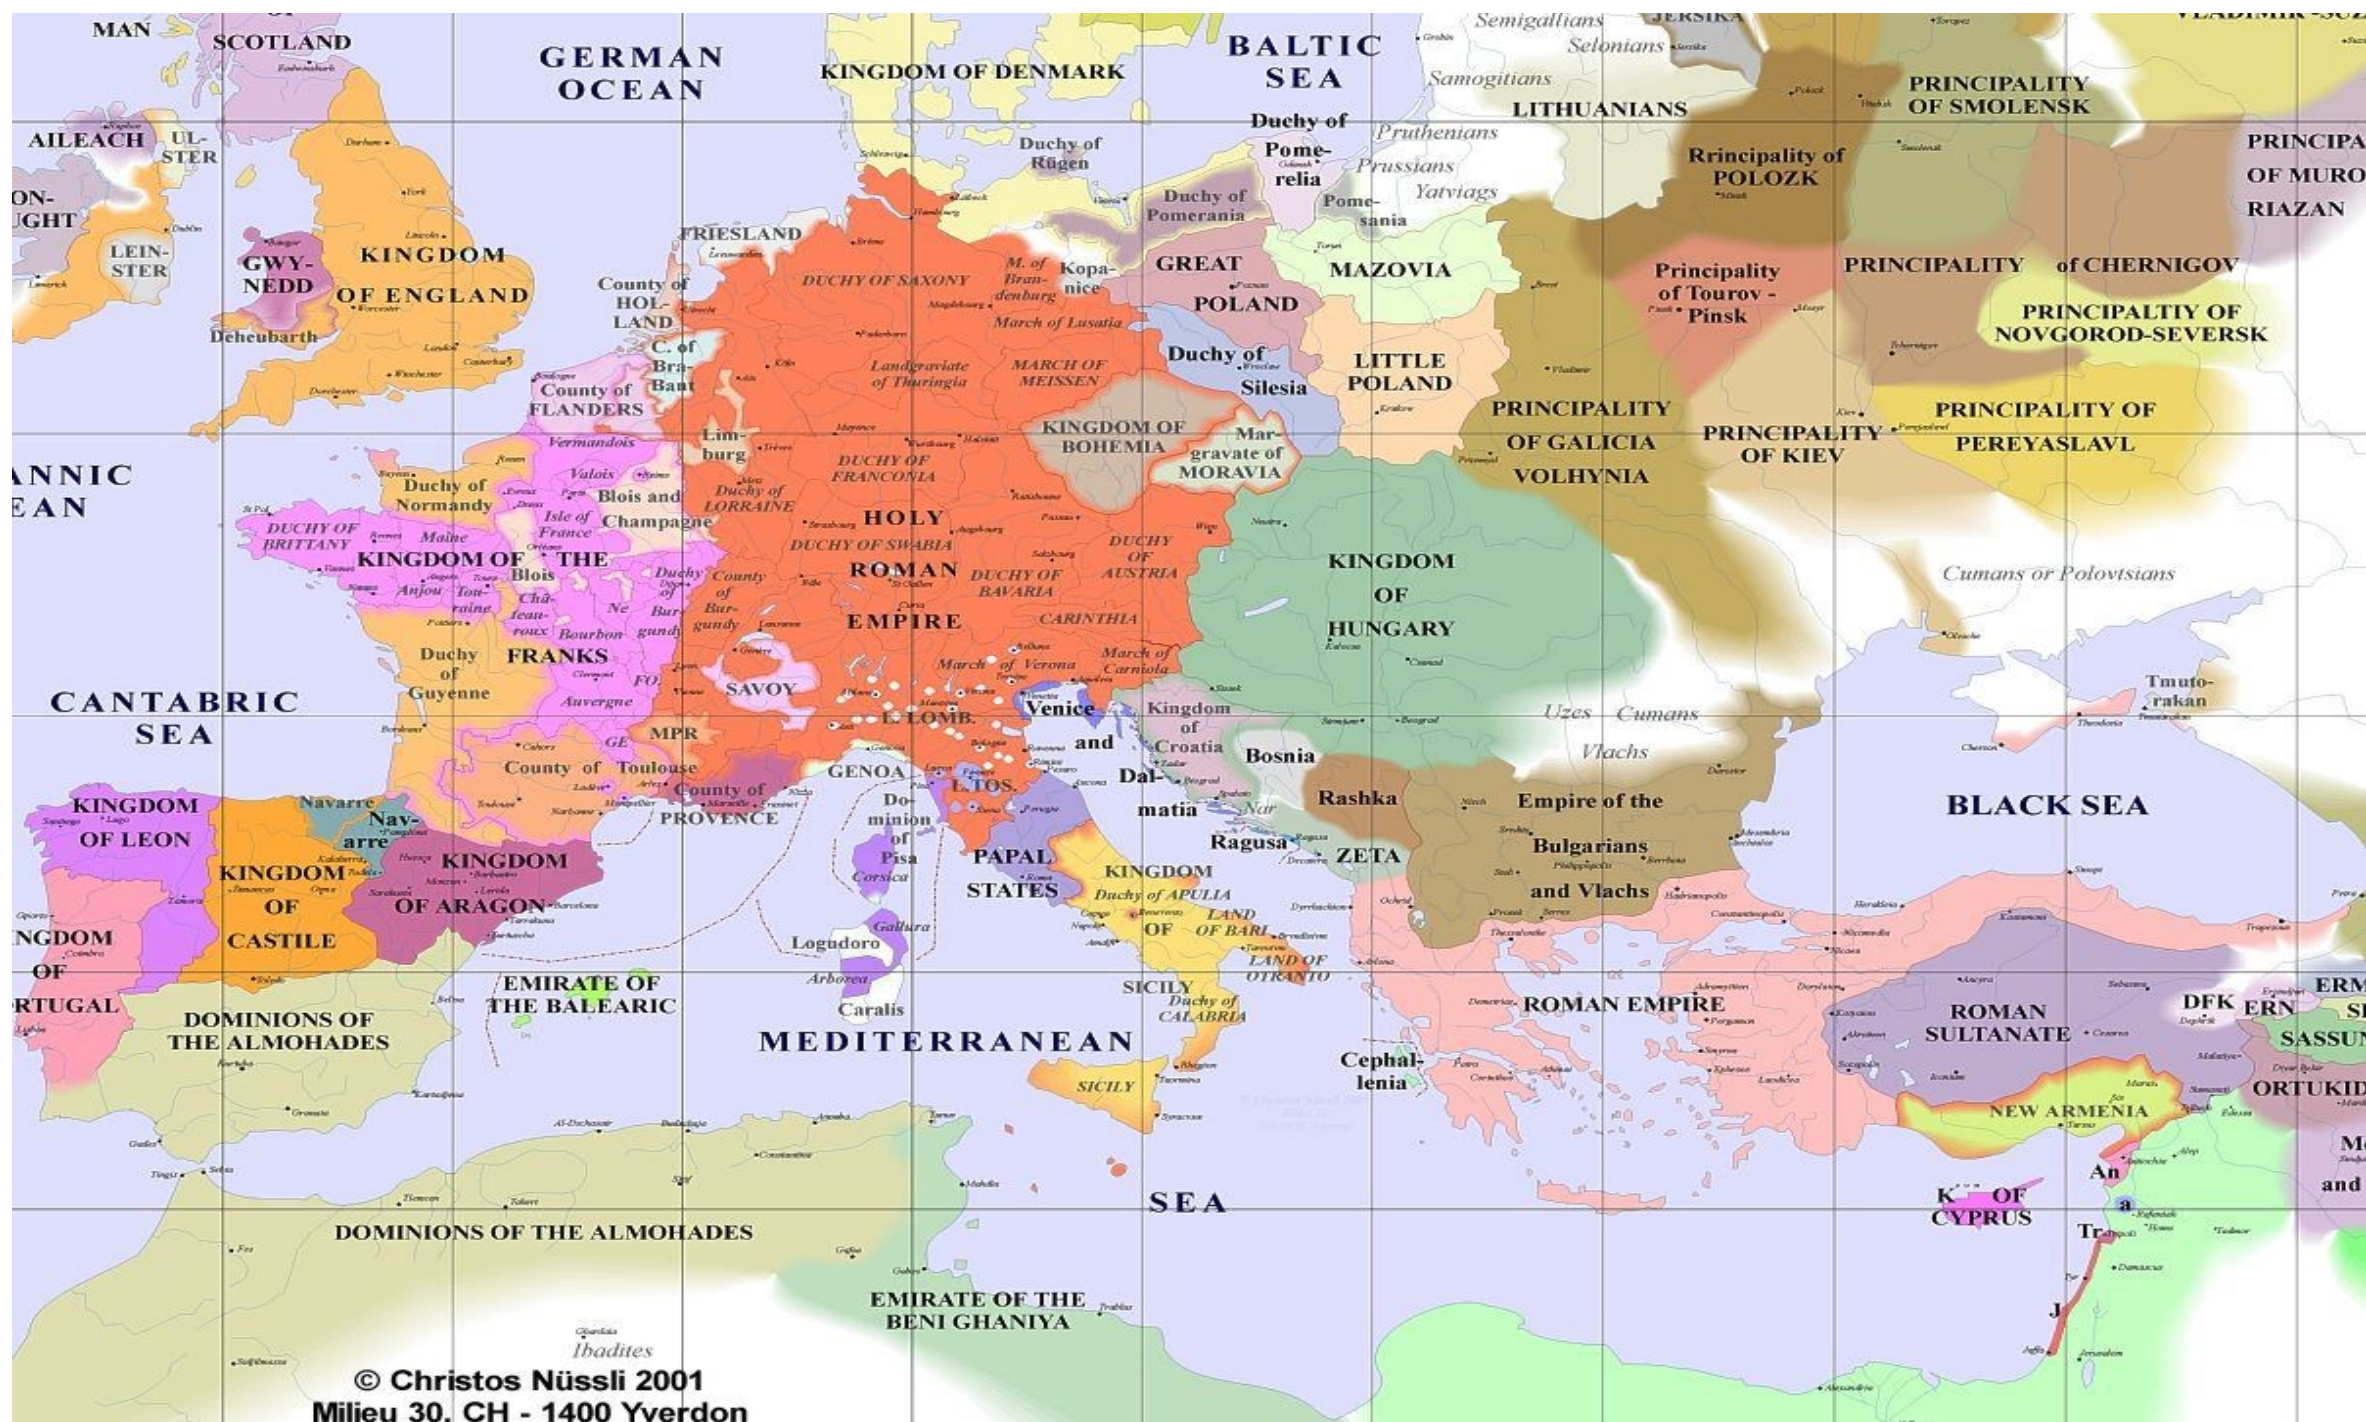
MAN
SCOTLAND
GERMAN OCEAN
KINGDOM OF DENMARK
BALTIC SEA
Semigallians
JERSIKA
Selonians
Samogitians
LITHUANIANS
PRINCIPALITY OF SMOLENSK
AILEACH
UL-STER
Duchy of Rügen
Duchy of Pomerelia
Pruthenians
Prussians
Yatviags
Rrincipality of POLOZK
PRINCIPA OF MURO RIAZAN
ON-UGHT
LEIN-STER
GWY-NEDD
KINGDOM OF ENGLAND
Deheubarth
FRIESLAND
Duchy of Pomerania
Pome-sania
County of HOL-LAND
DUCHY OF SAXONY
M. of Bran-denburg
Kopa-nice
GREAT POLAND
MAZOVIA
Principality of Tourov - Pinsk
PRINCIPALITY of CHERNIGOV
PRINCIPALTIY OF NOVGOROD-SEVERSK
March of Lusatia
C. of Bra-Bant
County of FLANDERS
Landgraviate of Thuringia
MARCH OF MEISSEN
Duchy of Silesia
LITTLE POLAND
PRINCIPALITY OF GALICIA VOLHYNIA
PRINCIPALITY OF KIEV
PRINCIPALITY OF PEREYASLAVL
ANNIC EAN
Vermandois
Lim-burg
KINGDOM OF BOHEMIA
Mar-gravate of MORAVIA
Duchy of Normandy
Valois
Blois and Champagne
Duchy of LORRAINE
DUCHY OF FRANCONIA
Isle of France
DUCHY OF BRITTANY
Maine
KINGDOM OF THE
Blois
HOLY
DUCHY OF SWABIA
DUCHY OF AUSTRIA
KINGDOM OF HUNGARY
Anjou
Tou-raine
Duchy of
County of Bur-gundy
ROMAN
DUCHY OF BAVARIA
Cumans or Polovtsians
Châ-teau-roux
Ne
Bur-gundy
Bourbon
EMPIRE
CARINTHIA
Duchy of Guyenne
FRANKS
FO
March of Verona
March of Carniola
Auvergne
SAVOY
Tmuto-rakan
CANTABRIC SEA
MPR
L. LOMB.
Venice
Kingdom of Croatia
Uzes
Cumans
GE
and
Vlachs
County of Toulouse
GENOA
Bosnia
County of PROVENCE
Dal-matia
L.TOS.
Rashka
Empire of the Bulgarians and Vlachs
BLACK SEA
Navarre
KINGDOM OF LEON
Nav-arre
Do-minion of Pisa
Nar
Ragusa
ZETA
KINGDOM OF ARAGON
Corsica
PAPAL STATES
KINGDOM OF
Duchy of APULIA
LAND OF BARI
KINGDOM OF CASTILE
NGDOM OF RTUGAL
Gallura
Logudoro
LAND OF OTRANTO
EMIRATE OF THE BALEARIC
Arborea
SICILY
Duchy of CALABRIA
ROMAN EMPIRE
ROMAN SULTANATE
DFK
ERN
ERM
SASSUN
DOMINIONS OF THE ALMOHADES
Caralis
MEDITERRANEAN
Cephal-lenia
ORTUKID
SICILY
NEW ARMENIA
An
K OF CYPRUS
SEA
a
Tr
DOMINIONS OF THE ALMOHADES
EMIRATE OF THE BENI GHANIYA
J
Ibadites
© Christos Nüssli 2001
Milieu 30. CH - 1400 Yverdon